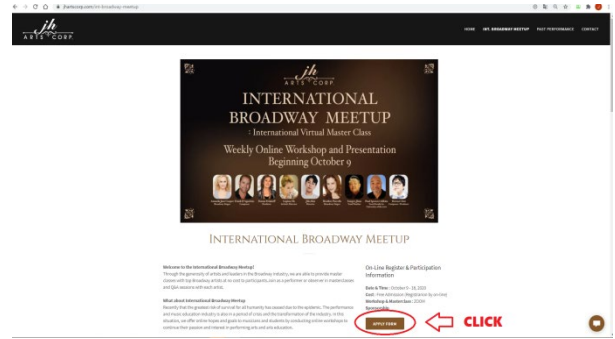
jhartscorp.com/int-broadway-meetup

jh ARTS CORP

HOME INT. BROADWAY MEETUP PAST PERFORMANCE CONTACT

jh ARTS CORP

INTERNATIONAL BROADWAY MEETUP

: International Virtual Master Class

Weekly Online Workshop and Presentation Beginning October 9

INTERNATIONAL BROADWAY MEETUP

Welcome to the International Broadway Meetup!

Through the generosity of artists and leaders in the Broadway industry, we are able to provide master classes with top Broadway artists at no cost to participants, as a performer or observer in masterclasses and Q&A sessions with each artist.

What about International Broadway Meetup

Recently that the greatest risk of survival for all humanity has caused due to the epidemic. The performance and music education industry is also in a period of crisis and the transformation of the industry. In this situation, we offer online hopes and goals to musicians and students by conducting online workshops to continue their passion and interest in performing arts and arts education.

On-Line Register & Participation Information

Date & Time : October 9 - 18, 2020

Cost : Free Admission (Registration by on-line)

Workshop & Master Class : ZOOM

Sponsorship

APPLY FORM

CLICK